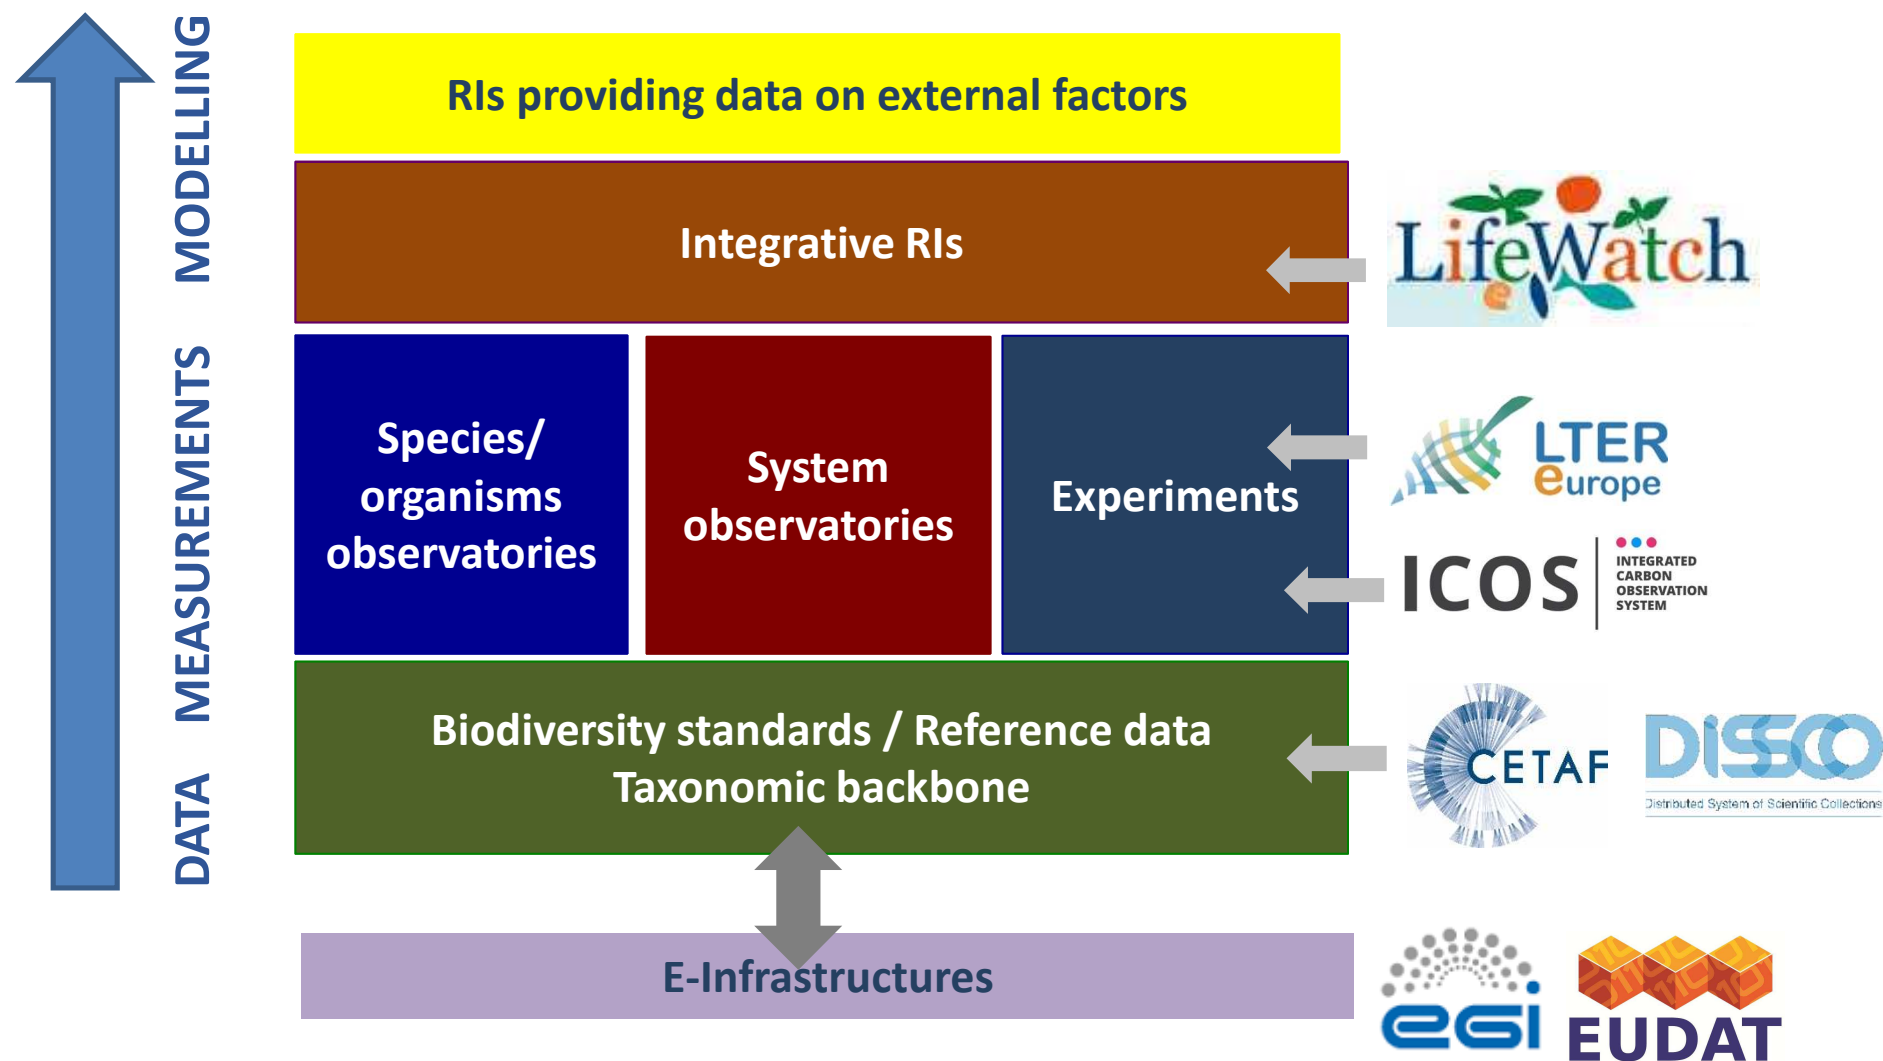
DATA MEASUREMENTS MODELLING

RIs providing data on external factors

Integrative RIs

LifeWatch

Species/ organisms observatories

System observatories

Experiments

LTER europe

ICOS INTEGRATED CARBON OBSERVATION SYSTEM

Biodiversity standards / Reference data
Taxonomic backbone

CETAF

DiSSCo
Distributed System of Scientific Collections

E-Infrastructures

egi

EUDAT